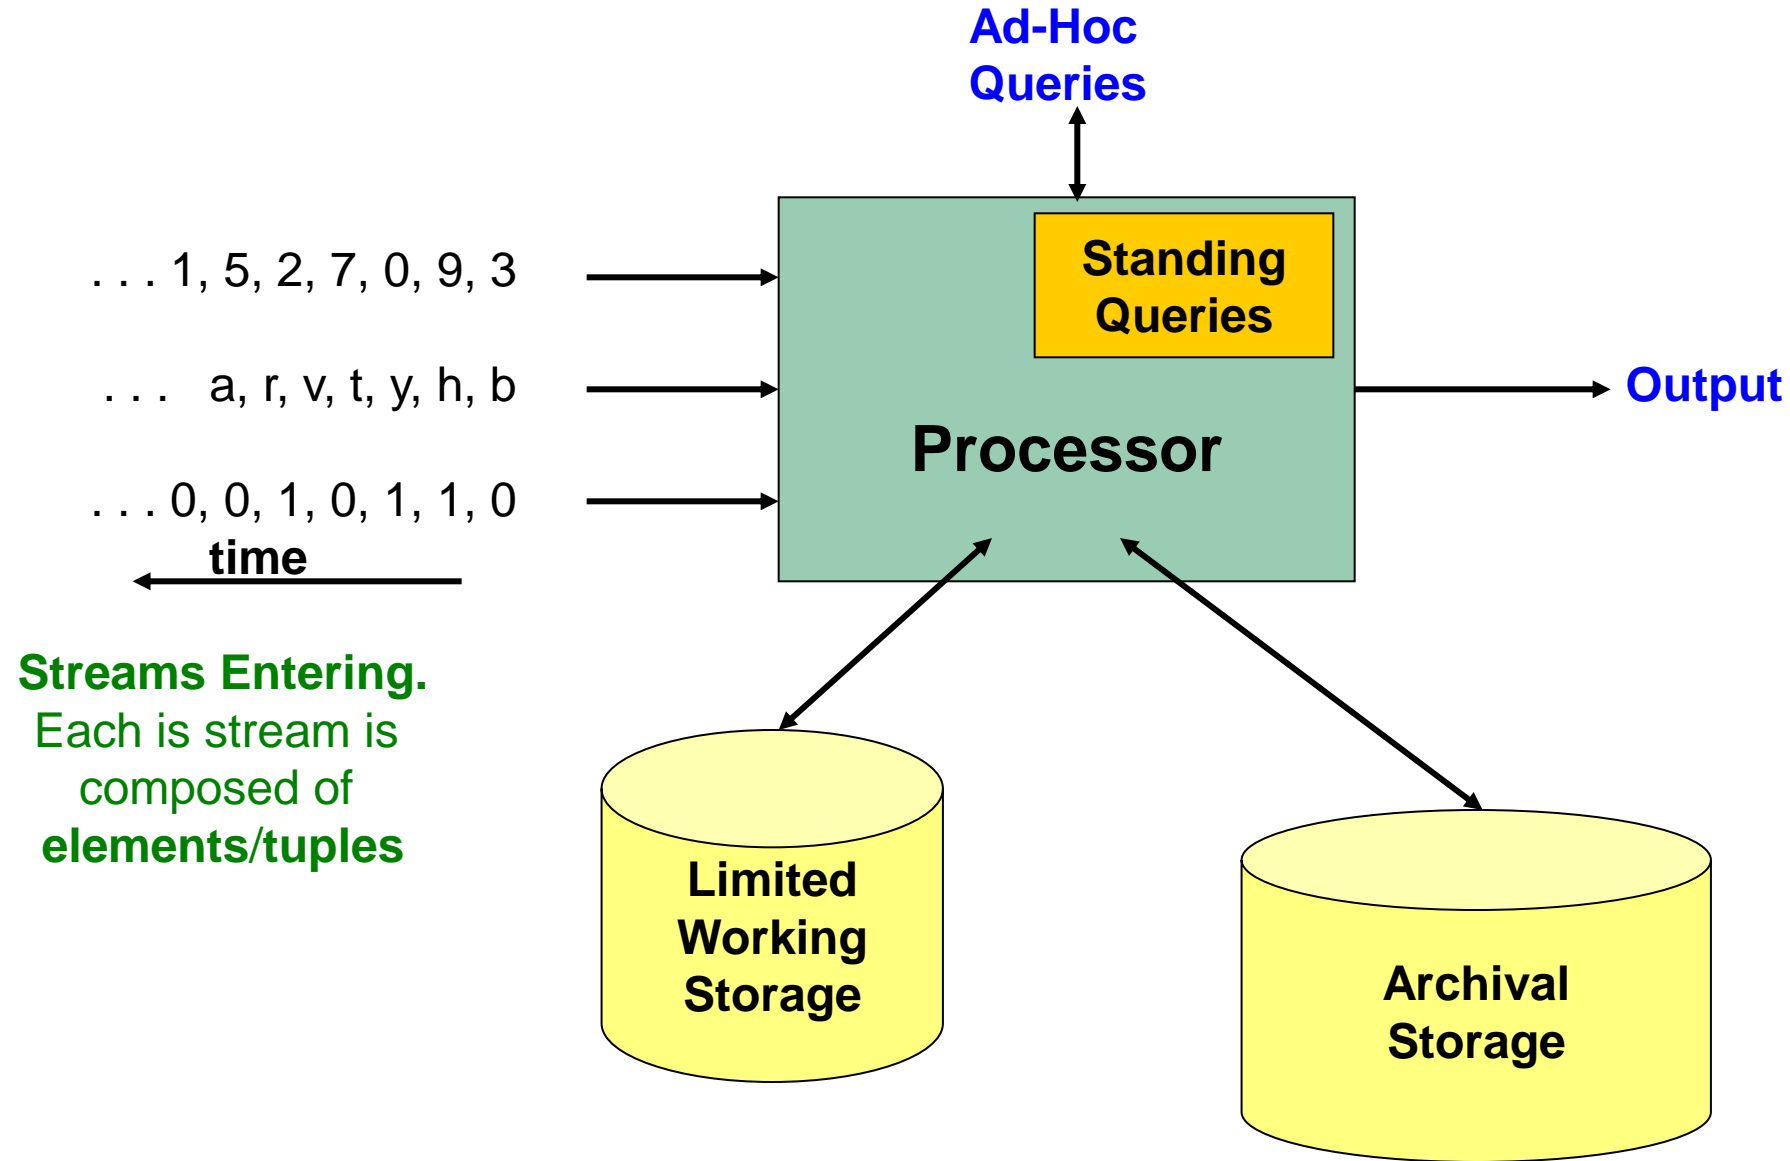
Ad-Hoc Queries

. . . 1, 5, 2, 7, 0, 9, 3

. . . a, r, v, t, y, h, b

. . . 0, 0, 1, 0, 1, 1, 0

time

Standing Queries

Processor

Output

Streams Entering. Each is stream is composed of elements/tuples

Limited Working Storage

Archival Storage